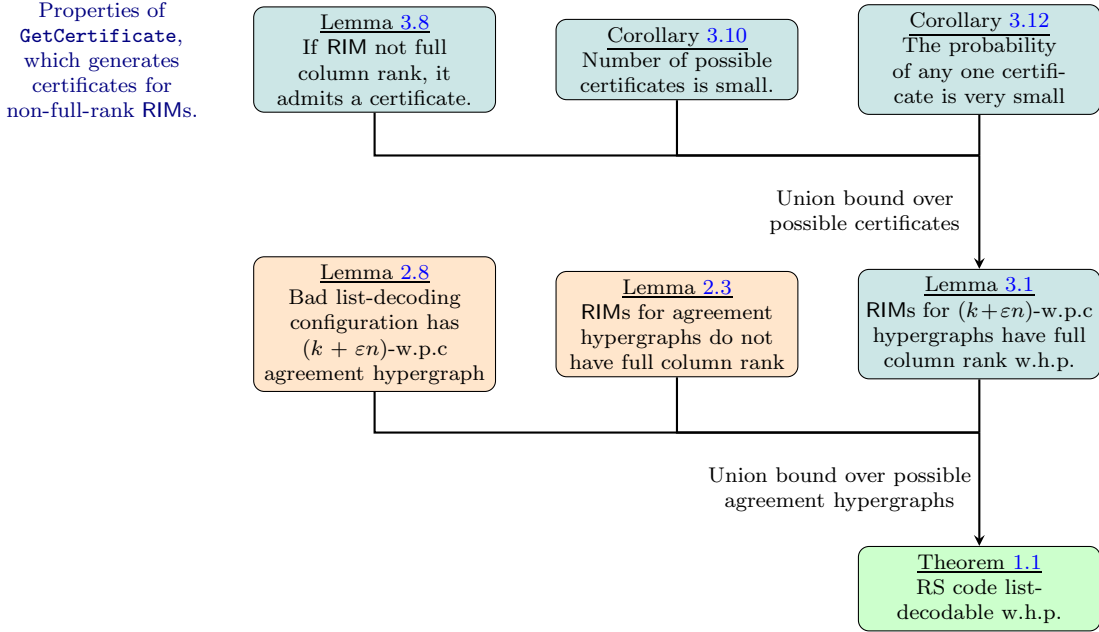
Properties of GetCertificate, which generates certificates for non-full-rank RIMs.

Lemma 3.8
If RIM not full column rank, it admits a certificate.

Corollary 3.10
Number of possible certificates is small.

Corollary 3.12
The probability of any one certificate is very small

Union bound over possible certificates

Lemma 2.8
Bad list-decoding configuration has $(k+\varepsilon n)$-w.p.c agreement hypergraph

Lemma 2.3
RIMs for agreement hypergraphs do not have full column rank

Lemma 3.1
RIMs for $(k+\varepsilon n)$-w.p.c hypergraphs have full column rank w.h.p.

Union bound over possible agreement hypergraphs

Theorem 1.1
RS code list-decodable w.h.p.